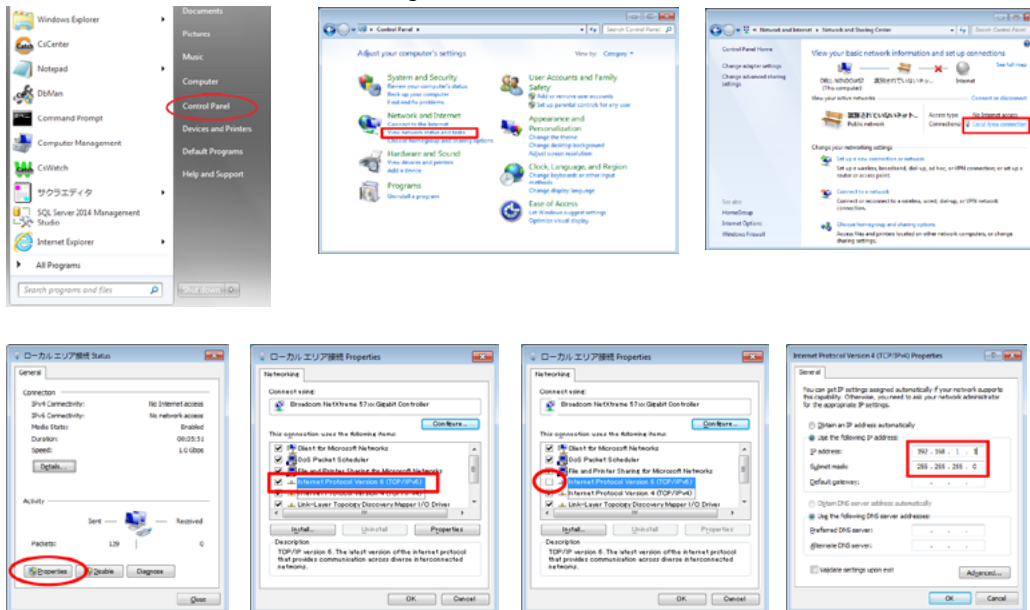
Windows Explorer
CsCenter
Notepad
DbMan
Command Prompt
Computer Management
CsWatch
サクラエディタ
SQL Server 2014 Management Studio
Internet Explorer
All Programs
Search programs and files
Documents
Pictures
Music
Computer
Control Panel
Devices and Printers
Default Programs
Help and Support
Shut down

Control Panel
Search Control Panel
Adjust your computer's settings
View by: Category
System and Security
Review your computer's status
Back up your computer
Find and fix problems
Network and Internet
Connect to the Internet
View network status and tasks
Choose homegroup and sharing options
Hardware and Sound
View devices and printers
Add a device
Programs
Uninstall a program
User Accounts and Family Safety
Add or remove user accounts
Set up parental controls for any user
Appearance and Personalization
Change the theme
Change desktop background
Adjust screen resolution
Clock, Language, and Region
Change keyboards or other input methods
Change display language
Ease of Access
Let Windows suggest settings
Optimize visual display

Network and Internet › Network and Sharing Center
Search Control Panel
Control Panel Home
Change adapter settings
Change advanced sharing settings
View your basic network information and set up connections
See full map
(This computer)
Internet
View your active networks
Connect or disconnect
Public network
Access type: No Internet access
Connections: Local Area Connection
Change your networking settings
Set up a new connection or network
Connect to a network
Choose homegroup and sharing options
See also
HomeGroup
Internet Options
Windows Firewall

ローカル エリア接続 Status
General
Connection
IPv4 Connectivity: No Internet access
IPv6 Connectivity: No network access
Media State: Enabled
Duration: 00:25:51
Speed: 1.0 Gbps
Details...
Activity
Sent — Received
Packets: 139 | 0
Properties
Disable
Diagnose
Close

ローカル エリア接続 Properties
Networking
Connect using:
Broadcom NetXtreme 57xx Gigabit Controller
Configure...
This connection uses the following items:
Client for Microsoft Networks
QoS Packet Scheduler
File and Printer Sharing for Microsoft Networks
Internet Protocol Version 6 (TCP/IPv6)
Internet Protocol Version 4 (TCP/IPv4)
Link-Layer Topology Discovery Mapper I/O Driver
Install...
Uninstall
Properties
Description
TCP/IP version 6. The latest version of the internet protocol that provides communication across diverse interconnected networks.
OK
Cancel

ローカル エリア接続 Properties
Networking
Connect using:
Broadcom NetXtreme 57xx Gigabit Controller
Configure...
This connection uses the following items:
Client for Microsoft Networks
QoS Packet Scheduler
File and Printer Sharing for Microsoft Networks
Internet Protocol Version 6 (TCP/IPv6)
Internet Protocol Version 4 (TCP/IPv4)
Link-Layer Topology Discovery Mapper I/O Driver
Install...
Uninstall
Properties
Description
TCP/IP version 6. The latest version of the internet protocol that provides communication across diverse interconnected networks.
OK
Cancel

Internet Protocol Version 4 (TCP/IPv4) Properties
General
You can get IP settings assigned automatically if your network supports this capability. Otherwise, you need to ask your network administrator for the appropriate IP settings.
Obtain an IP address automatically
Use the following IP address:
IP address: 192 . 168 . 1 . 1
Subnet mask: 255 . 255 . 255 . 0
Default gateway:
Obtain DNS server address automatically
Use the following DNS server addresses:
Preferred DNS server:
Alternate DNS server:
Validate settings upon exit
Advanced...
OK
Cancel